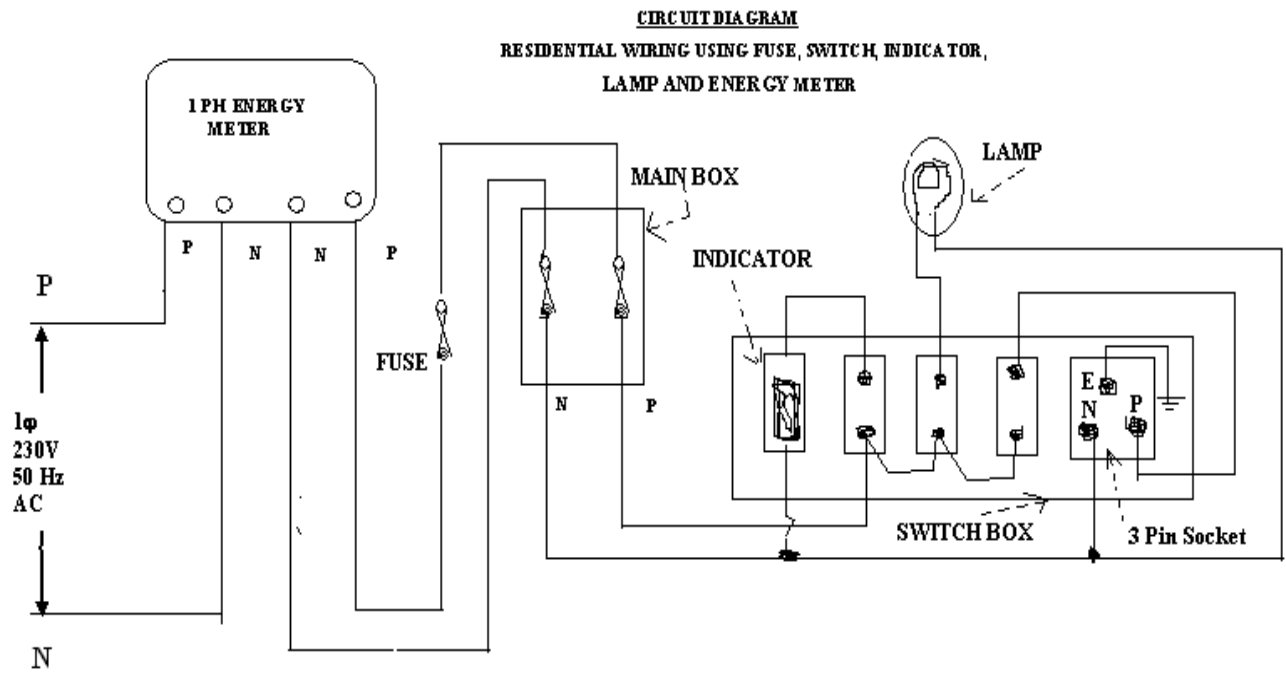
CIRCUIT DIAGRAM
RESIDENTIAL WIRING USING FUSE, SWITCH, INDICATOR, LAMP AND ENERGY METER

1 PH ENERGY METER

P N N P

P

1φ
230V
50 Hz
AC

N

FUSE

MAIN BOX

N P

INDICATOR

LAMP

E
N P

SWITCH BOX

3 Pin Socket